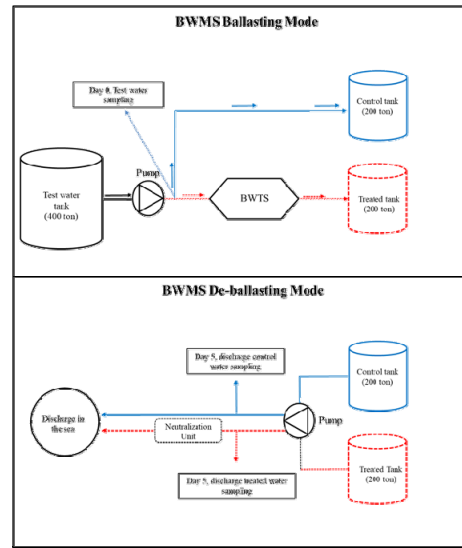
BWMS Ballasting Mode

Day 0, Test water sampling

Control tank (200 ton)

Test water tank (400 ton)

Pump

BWTS

Treated tank (200 ton)

BWMS De-ballasting Mode

Day 5, discharge control water sampling

Control tank (200 ton)

Discharge in the sea

Neutralization Unit

Pump

Treated Tank (200 ton)

Day 5, discharge treated water sampling